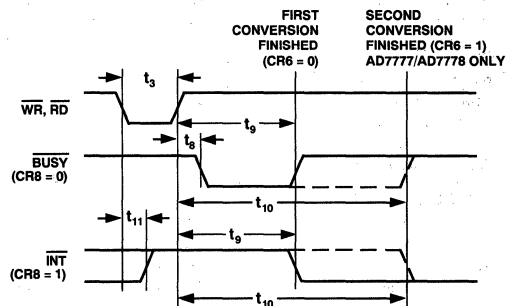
FIRST CONVERSION FINISHED (CR6 = 0)

SECOND CONVERSION FINISHED (CR6 = 1) AD7777/AD7778 ONLY

$t_3$

$\overline{WR}$, $\overline{RD}$

$t_9$

$t_8$

$\overline{BUSY}$ (CR8 = 0)

$t_{10}$

$t_{11}$

$t_9$

$\overline{INT}$ (CR8 = 1)

$t_{10}$